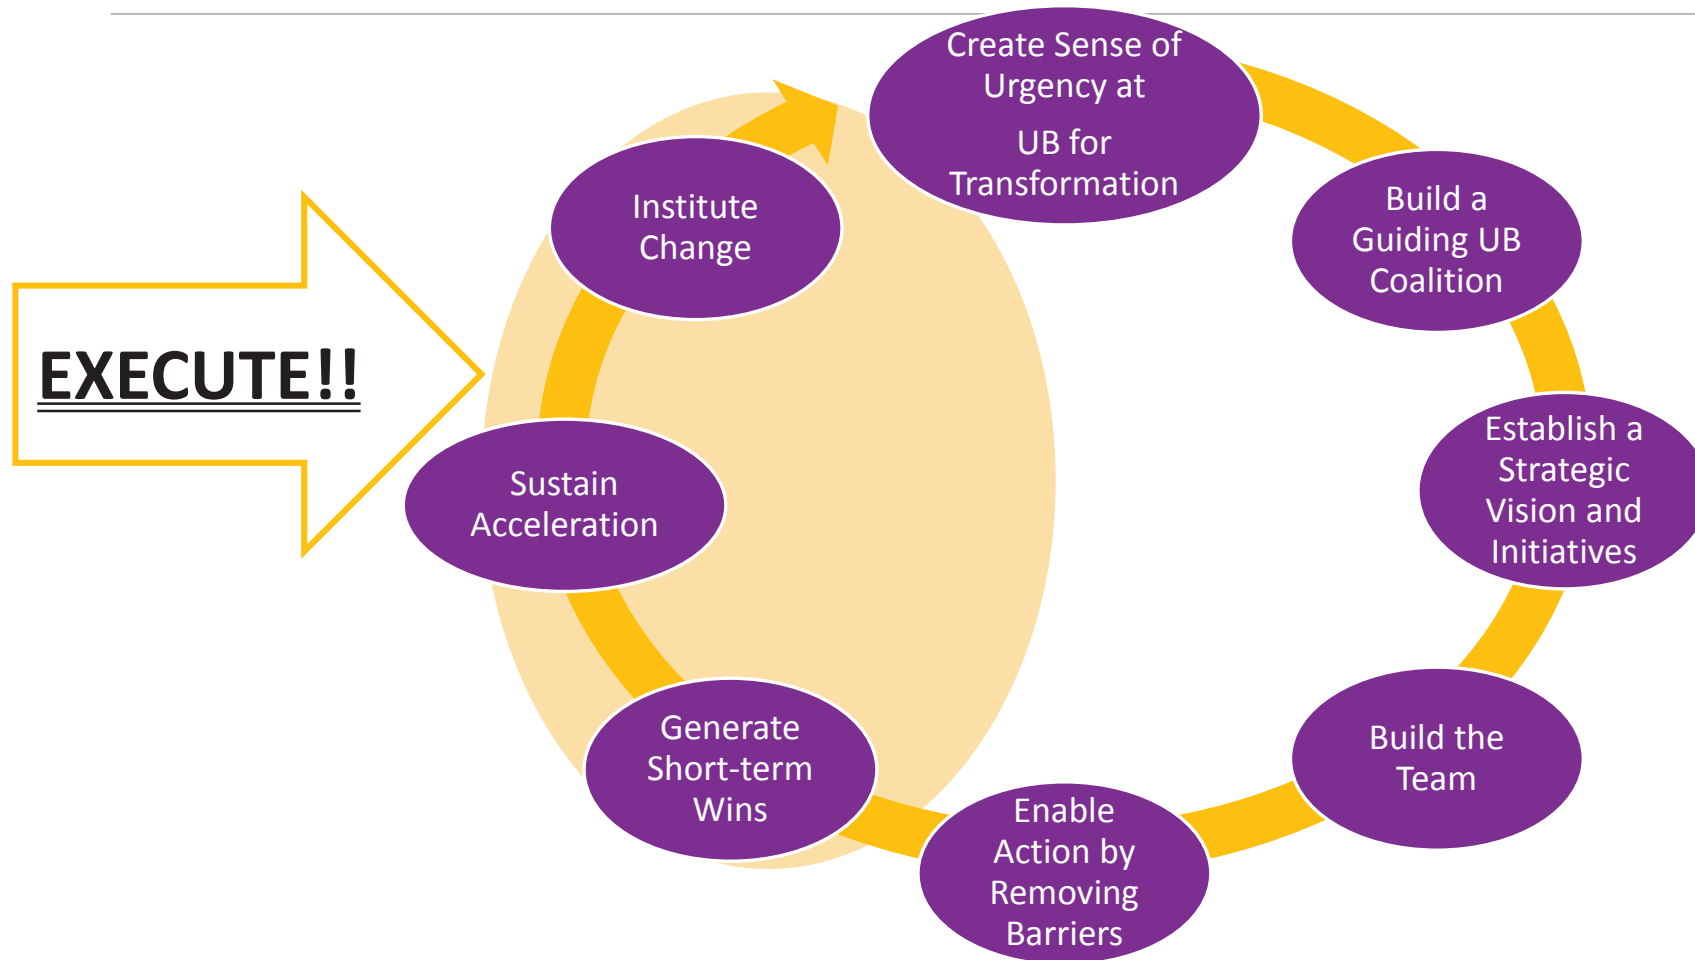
EXECUTE!!

Create Sense of Urgency at UB for Transformation

Build a Guiding UB Coalition

Establish a Strategic Vision and Initiatives

Build the Team

Enable Action by Removing Barriers

Generate Short-term Wins

Sustain Acceleration

Institute Change